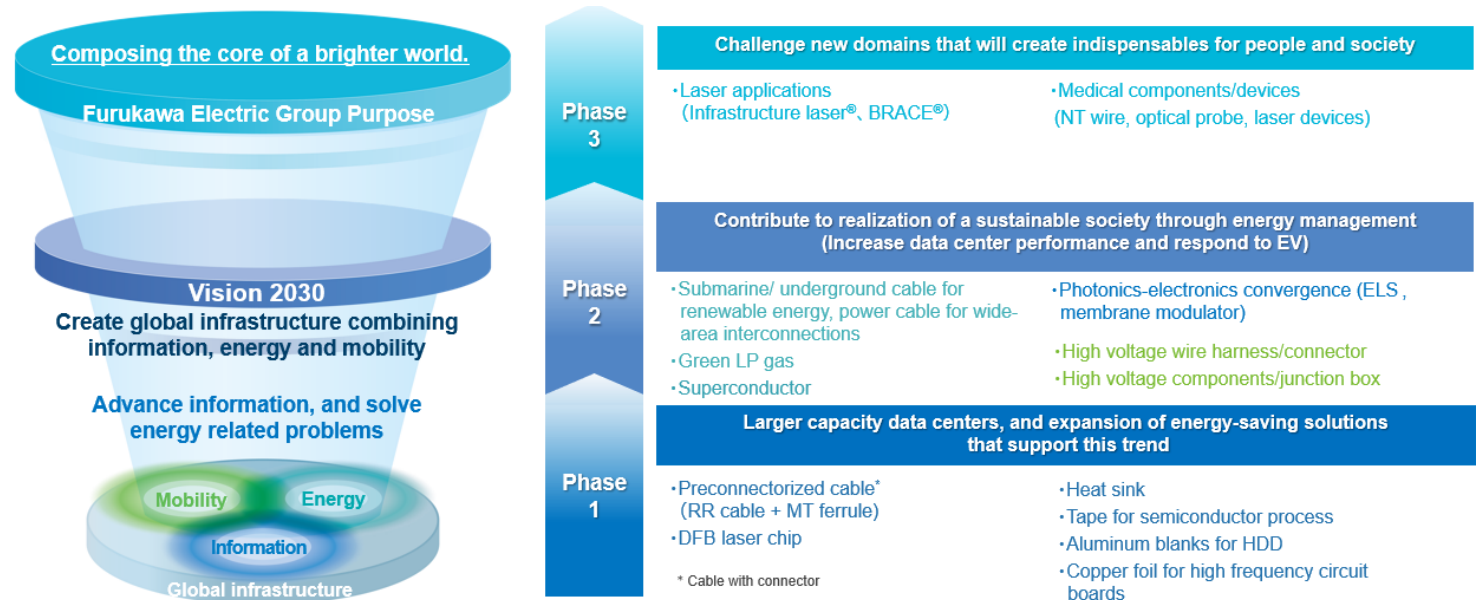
Composing the core of a brighter world.

Furukawa Electric Group Purpose

Vision 2030

Create global infrastructure combining information, energy and mobility

Advance information, and solve energy related problems

Mobility

Energy

Information

Global infrastructure

Phase 3

Challenge new domains that will create indispensables for people and society

・Laser applications (Infrastructure laser®、BRACE®)

・Medical components/devices (NT wire, optical probe, laser devices)

Phase 2

Contribute to realization of a sustainable society through energy management (Increase data center performance and respond to EV)

・Submarine/ underground cable for renewable energy, power cable for wide-area interconnections

・Green LP gas

・Superconductor

・Photonics-electronics convergence (ELS , membrane modulator)

・High voltage wire harness/connector

・High voltage components/junction box

Phase 1

Larger capacity data centers, and expansion of energy-saving solutions that support this trend

・Preconnectorized cable* (RR cable + MT ferrule)

・DFB laser chip

* Cable with connector

・Heat sink

・Tape for semiconductor process

・Aluminum blanks for HDD

・Copper foil for high frequency circuit boards